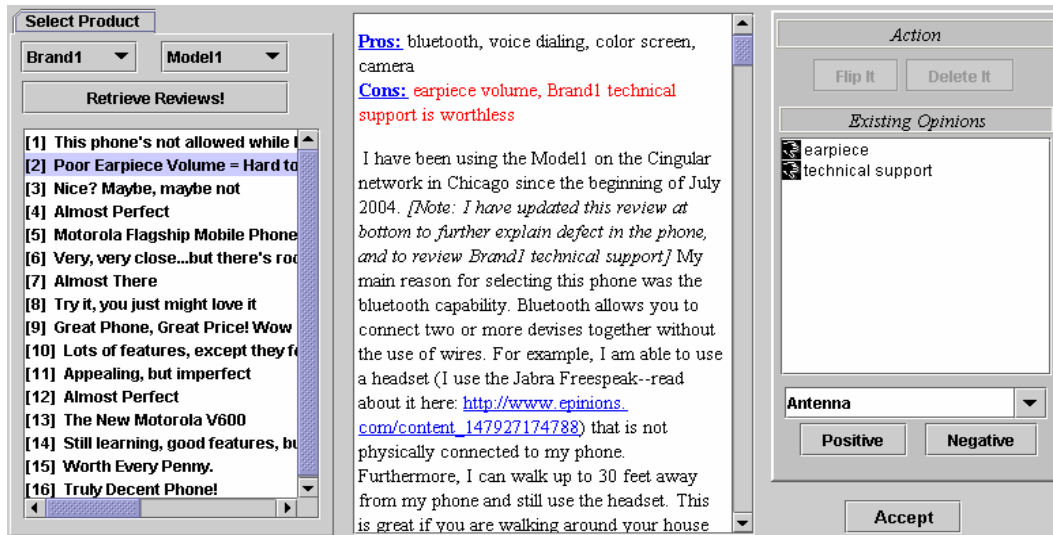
Select Product

Brand1
Model1

Retrieve Reviews!

[1] This phone's not allowed while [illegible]
[2] Poor Earpiece Volume = Hard to
[3] Nice? Maybe, maybe not
[4] Almost Perfect
[5] Motorola Flagship Mobile Phone
[6] Very, very close...but there's ro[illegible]
[7] Almost There
[8] Try it, you just might love it
[9] Great Phone, Great Price! Wow
[10] Lots of features, except they f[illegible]
[11] Appealing, but imperfect
[12] Almost Perfect
[13] The New Motorola V600
[14] Still learning, good features, b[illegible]
[15] Worth Every Penny.
[16] Truly Decent Phone!

Pros: bluetooth, voice dialing, color screen, camera
Cons: earpiece volume, Brand1 technical support is worthless

I have been using the Model1 on the Cingular network in Chicago since the beginning of July 2004. [Note: I have updated this review at bottom to further explain defect in the phone, and to review Brand1 technical support] My main reason for selecting this phone was the bluetooth capability. Bluetooth allows you to connect two or more devises together without the use of wires. For example, I am able to use a headset (I use the Jabra Freespeak--read about it here: http://www.epinions.com/content_147927174788) that is not physically connected to my phone. Furthermore, I can walk up to 30 feet away from my phone and still use the headset. This is great if you are walking around your house

Action

Flip It
Delete It

Existing Opinions

earpiece
technical support

Antenna

Positive
Negative

Accept